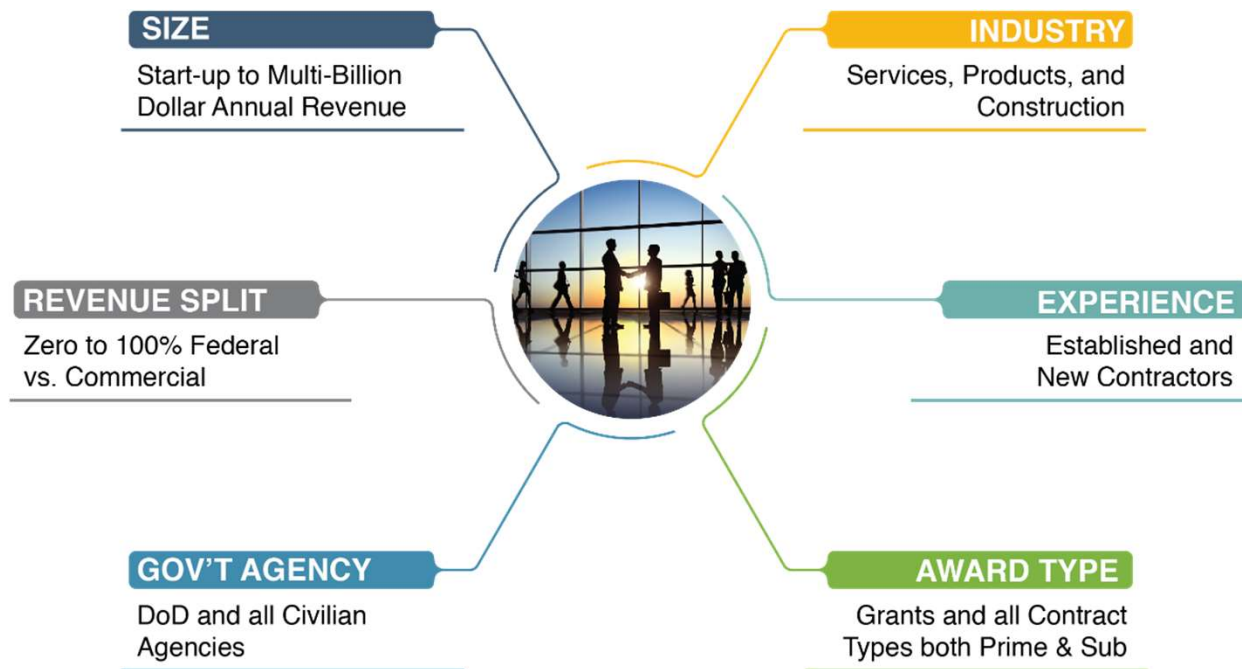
SIZE

Start-up to Multi-Billion Dollar Annual Revenue

INDUSTRY

Services, Products, and Construction

REVENUE SPLIT

Zero to 100% Federal vs. Commercial

EXPERIENCE

Established and New Contractors

GOV'T AGENCY

DoD and all Civilian Agencies

AWARD TYPE

Grants and all Contract Types both Prime & Sub